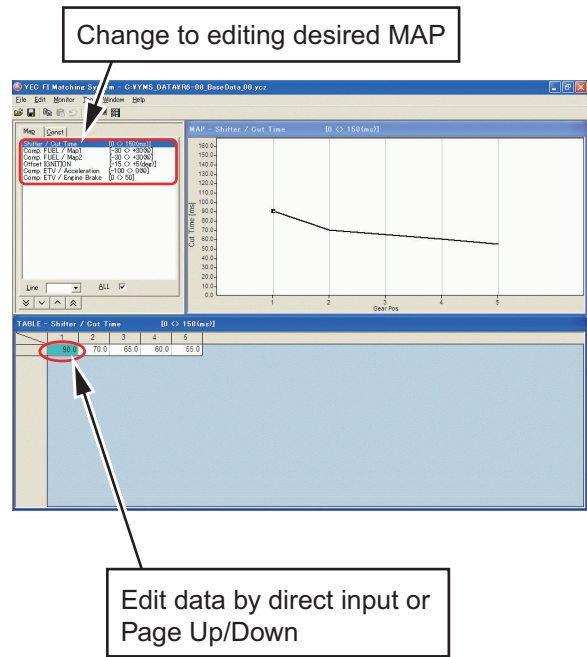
Change to editing desired MAP

YEC FI Matching System - C:¥YMS_DATA¥R6-08_BaseData_00.ycz

File Edit Monitor Tool Window Help

Map Const

Shifter / Cut Time [0 <> 150(ms)]
Comp. FUEL / Map1 [-30 <> +30(%)]
Comp. FUEL / Map2 [-30 <> +30(%)]
Offset IGNITION [-15 <> +5(deg)]
Comp. ETV / Acceleration [-100 <> 0(%)]
Comp. ETV / Engine Brake [0 <> 50]

Line ALL

MAP - Shifter / Cut Time [0 <> 150(ms)]

160.0
150.0
140.0
130.0
120.0
110.0
100.0
90.0
80.0
70.0
60.0
50.0
40.0
30.0
20.0
10.0
0.0

Cut Time [ms]

1 2 3 4 5
Gear Pos

TABLE - Shifter / Cut Time [0 <> 150(ms)]

| 1 | 2 | 3 | 4 | 5 |
|---|---|---|---|---|
| 90.0 | 70.0 | 65.0 | 60.0 | 55.0 |

Edit data by direct input or Page Up/Down